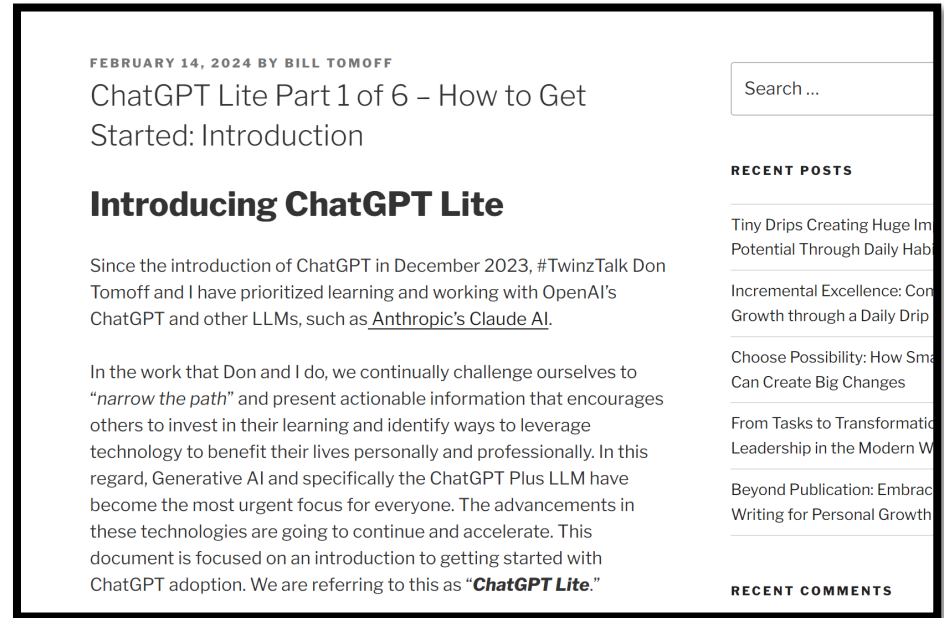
FEBRUARY 14, 2024 BY BILL TOMOFF

ChatGPT Lite Part 1 of 6 – How to Get Started: Introduction

Introducing ChatGPT Lite

Since the introduction of ChatGPT in December 2023, #TwinzTalk Don Tomoff and I have prioritized learning and working with OpenAI's ChatGPT and other LLMs, such as Anthropic's Claude AI.

In the work that Don and I do, we continually challenge ourselves to "narrow the path" and present actionable information that encourages others to invest in their learning and identify ways to leverage technology to benefit their lives personally and professionally. In this regard, Generative AI and specifically the ChatGPT Plus LLM have become the most urgent focus for everyone. The advancements in these technologies are going to continue and accelerate. This document is focused on an introduction to getting started with ChatGPT adoption. We are referring to this as "ChatGPT Lite."

Search ...

RECENT POSTS

Tiny Drips Creating Huge Im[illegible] Potential Through Daily Habi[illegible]

Incremental Excellence: Con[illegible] Growth through a Daily Drip

Choose Possibility: How Sma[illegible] Can Create Big Changes

From Tasks to Transformatic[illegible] Leadership in the Modern W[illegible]

Beyond Publication: Embrac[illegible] Writing for Personal Growth

RECENT COMMENTS